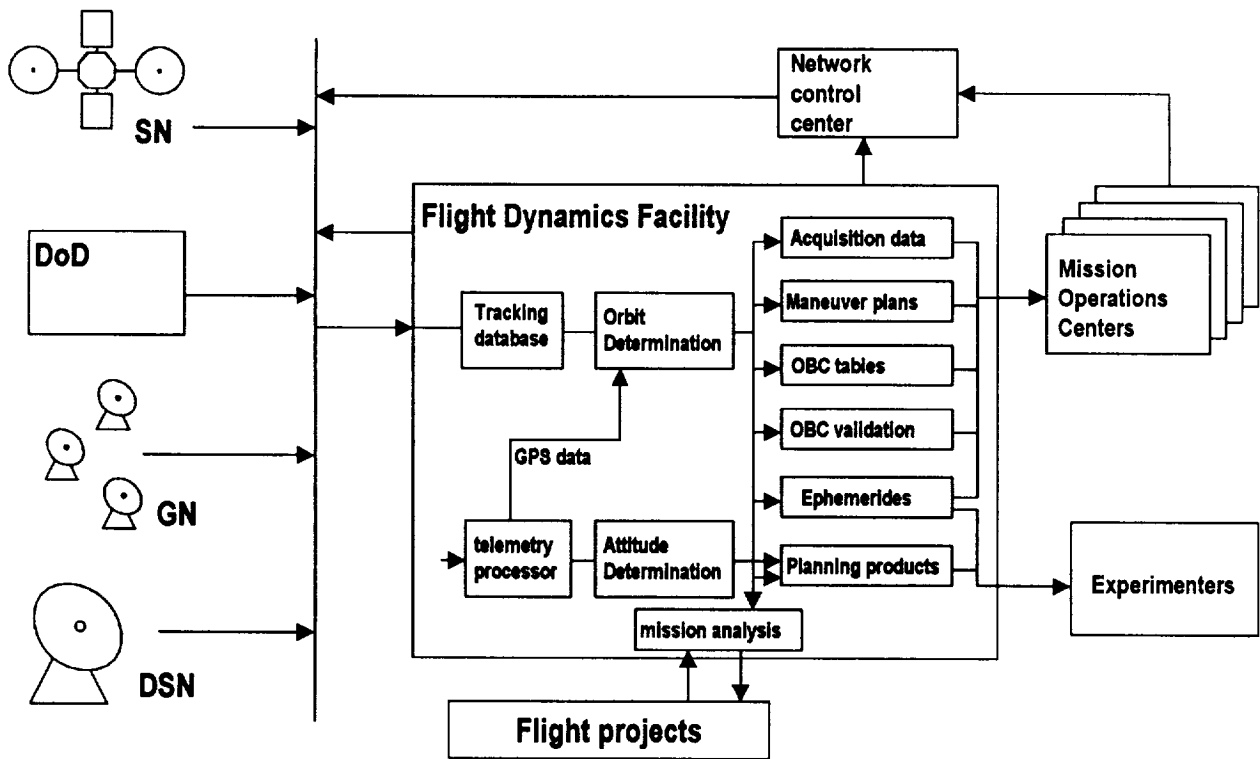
SN

Network control center

Flight Dynamics Facility

DoD

Acquisition data

Maneuver plans

Mission Operations Centers

Tracking database

Orbit Determination

OBC tables

OBC validation

GPS data

Ephemerides

GN

telemetry processor

Attitude Determination

Planning products

Experimenters

mission analysis

DSN

Flight projects